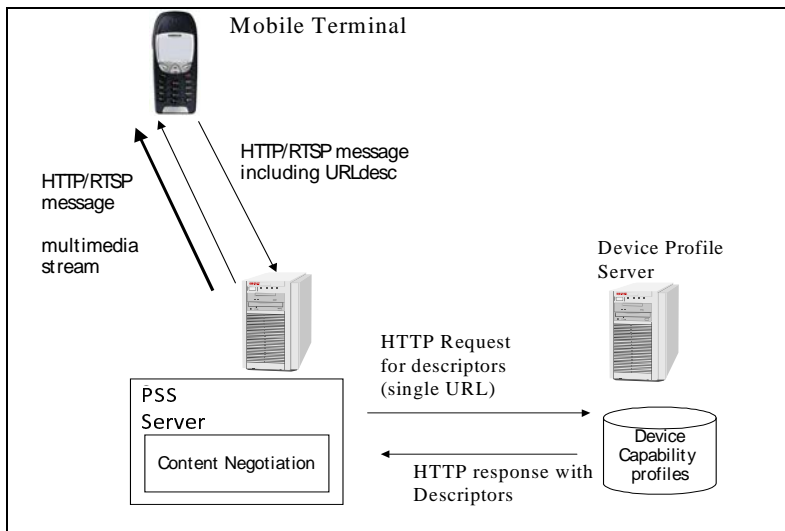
Mobile Terminal

HTTP/RTSP message including URLdesc

HTTP/RTSP message

multimedia stream

Device Profile Server

HTTP Request for descriptors (single URL)

PSS Server

Content Negotiation

Device Capability profiles

HTTP response with Descriptors